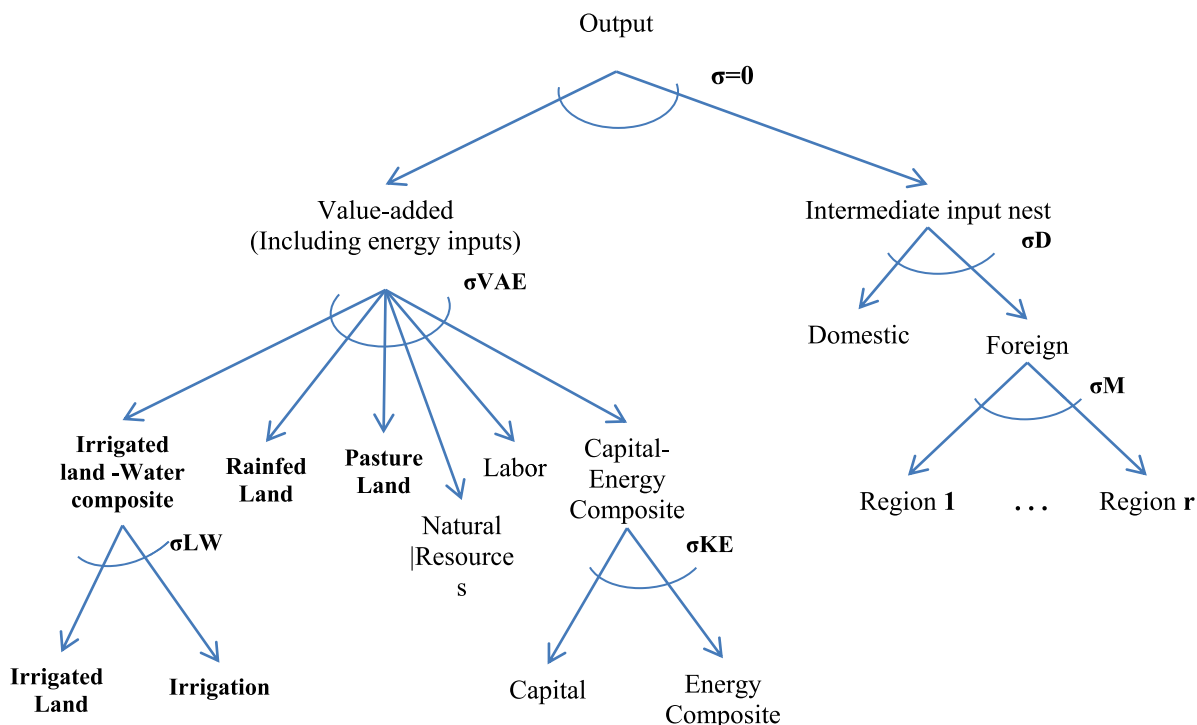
Output

σ=0

Value-added
(Including energy inputs)

σVAE

Intermediate input nest

σD

Domestic

Foreign

σM

Region 1

. . .

Region r

Irrigated land -Water composite

Rainfed Land

Pasture Land

Natural |Resource s

Labor

Capital-Energy Composite

σLW

σKE

Irrigated Land

Irrigation

Capital

Energy Composite